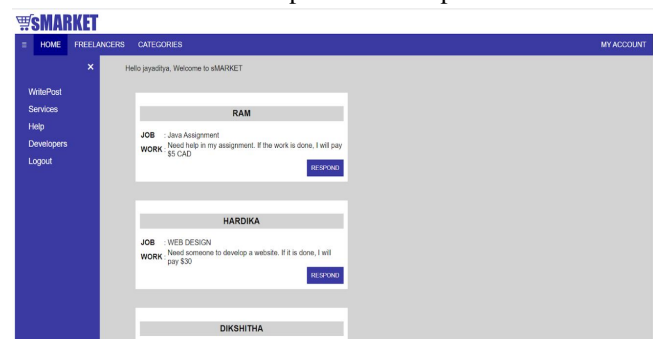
sMARKET

≡ HOME FREELANCERS CATEGORIES MY ACCOUNT

×

WritePost
Services
Help
Developers
Logout

Hello jayaditya, Welcome to sMARKET

RAM

JOB : Java Assignment
WORK : Need help in my assignment. If the work is done, I will pay $5 CAD

RESPOND

HARDIKA

JOB : WEB DESIGN
WORK : Need someone to develop a website. If it is done, I will pay $30

RESPOND

DIKSHITHA